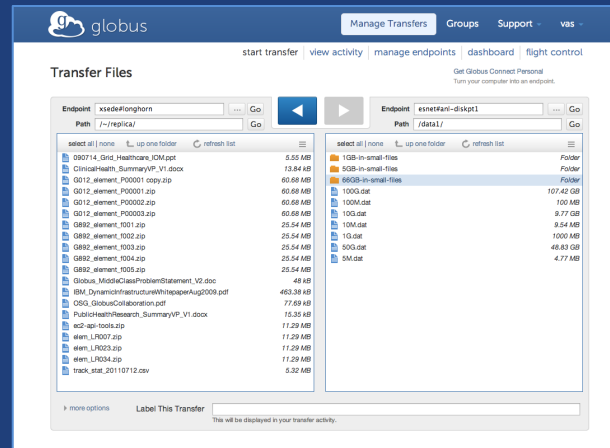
globus

Manage Transfers Groups Support vas

start transfer | view activity | manage endpoints | dashboard | flight control

Transfer Files

Get Globus Connect Personal
Turn your computer into an endpoint.

Endpoint xsede#longhorn ... Go
Path /~/replica/ Go

Endpoint esnet#anl-diskpt1 ... Go
Path /data1/ Go

select all | none up one folder refresh list

| | |
|---|---|
| 090714_Grid_Healthcare_IOM.ppt | 5.55 MB |
| ClinicalHealth_SummaryVP_V1.docx | 13.84 kB |
| G012_element_P00001 copy.zip | 60.68 MB |
| G012_element_P00001.zip | 60.68 MB |
| G012_element_P00002.zip | 60.68 MB |
| G012_element_P00003.zip | 60.68 MB |
| G892_element_f001.zip | 25.54 MB |
| G892_element_f002.zip | 25.54 MB |
| G892_element_f003.zip | 25.54 MB |
| G892_element_f004.zip | 25.54 MB |
| G892_element_f005.zip | 25.54 MB |
| Globus_MiddleClassProblemStatement_V2.doc | 48 kB |
| IBM_DynamicInfrastructureWhitepaperAug2009.pdf | 463.38 kB |
| OSG_GlobusCollaboration.pdf | 77.69 kB |
| PublicHealthResearch_SummaryVP_V1.docx | 15.35 kB |
| ec2-api-tools.zip | 11.29 MB |
| elem_LR007.zip | 11.29 MB |
| elem_LR023.zip | 11.29 MB |
| elem_LR034.zip | 11.29 MB |
| track_stat_20110712.csv | 5.32 MB |

select all | none up one folder refresh list

| | |
|---|---|
| 1GB-in-small-files | Folder |
| 5GB-in-small-files | Folder |
| 66GB-in-small-files | Folder |
| 100G.dat | 107.42 GB |
| 100M.dat | 100 MB |
| 10G.dat | 9.77 GB |
| 10M.dat | 9.54 MB |
| 1G.dat | 1000 MB |
| 50G.dat | 48.83 GB |
| 5M.dat | 4.77 MB |

more options

Label This Transfer
This will be displayed in your transfer activity.